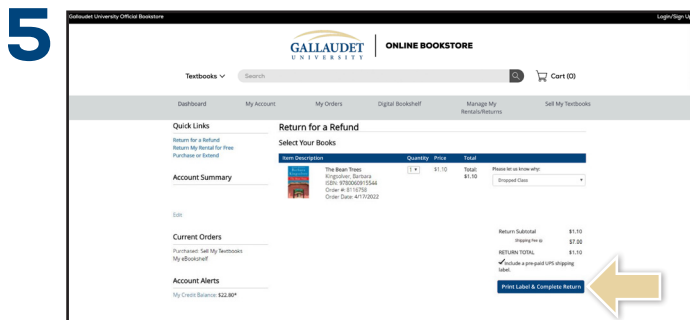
5

Gallaudet University Official Bookstore

Login/Sign U

GALLAUDET UNIVERSITY | ONLINE BOOKSTORE

Textbooks

Search

Cart (0)

Dashboard My Account My Orders Digital Bookshelf Manage My Rentals/Returns Sell My Textbooks

Quick Links

Return for a Refund
Return My Rental for Free
Purchase or Extend

Account Summary

Edit

Current Orders

Purchased: Sell My Textbooks
My eBookshelf

Account Alerts

My Credit Balance: $22.80*

Return for a Refund

Select Your Books

| Item Description | Quantity | Price | Total | |
|---|---|---|---|---|
| The Bean Trees Kingsolver, Barbara ISBN: 9780060915544 Order #: 8116758 Order Date: 4/17/2022 | 1 | $1.10 | Total: $1.10 | Please let us know why: Dropped Class |

Return Subtotal $1.10
Shipping fee $7.00
RETURN TOTAL $1.10
Include a pre-paid UPS shipping label.

Print Label & Complete Return